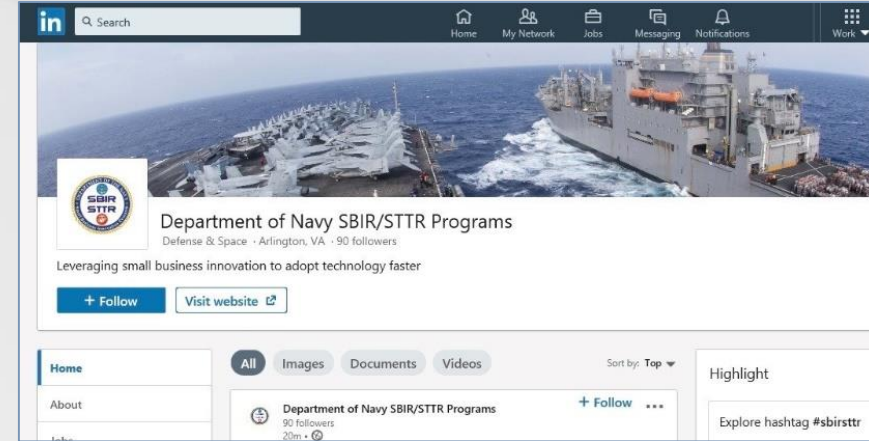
in Search

Home My Network Jobs Messaging Notifications Work

SBIR STTR

Department of Navy SBIR/STTR Programs

Defense & Space · Arlington, VA · 90 followers

Leveraging small business innovation to adopt technology faster

+ Follow

Visit website

Home

About

All Images Documents Videos

Sort by: Top

Department of Navy SBIR/STTR Programs

90 followers

20m •

+ Follow ...

Highlight

Explore hashtag #sbirsttr